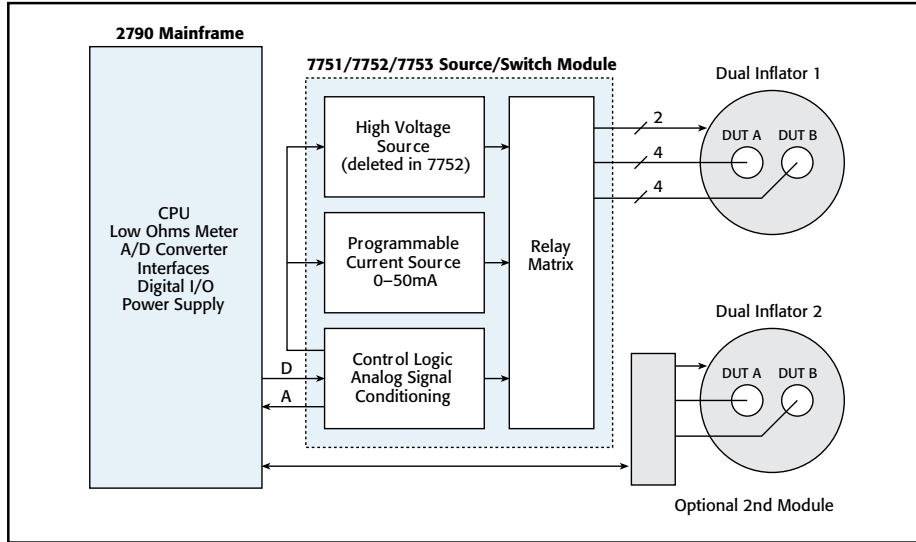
2790 Mainframe

CPU
Low Ohms Meter
A/D Converter
Interfaces
Digital I/O
Power Supply

7751/7752/7753 Source/Switch Module

High Voltage Source (deleted in 7752)

Programmable Current Source 0–50mA

Control Logic Analog Signal Conditioning

Relay Matrix

D

A

2

4

4

Dual Inflator 1

DUT A DUT B

Dual Inflator 2

DUT A DUT B

Optional 2nd Module